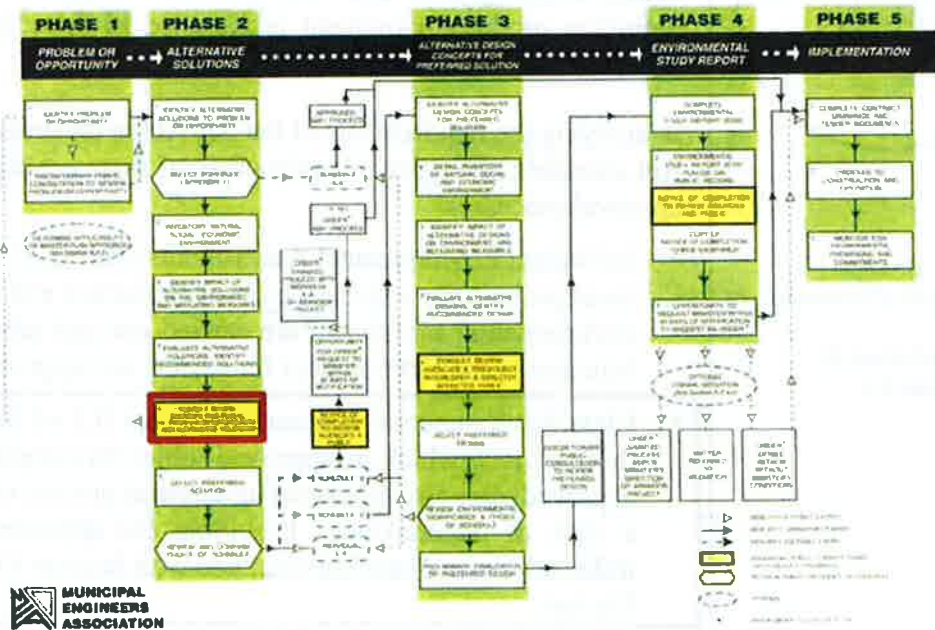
PHASE 1

PROBLEM OR OPPORTUNITY

PHASE 2

ALTERNATIVE SOLUTIONS

PHASE 3

ALTERNATIVE DESIGN CONCEPTS FOR PREFERRED SOLUTION

PHASE 4

ENVIRONMENTAL STUDY REPORT

PHASE 5

IMPLEMENTATION

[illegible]

MUNICIPAL ENGINEERS ASSOCIATION